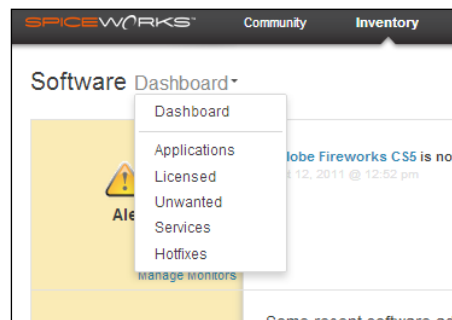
SPICEWORKS™ Community Inventory

Software Dashboard

Dashboard

Applications
Licensed
Unwanted
Services
Hotfixes

Ale

Manage Monitors

lobe Fireworks CS5 is no
12, 2011 @ 12:52 pm

Some recent software a